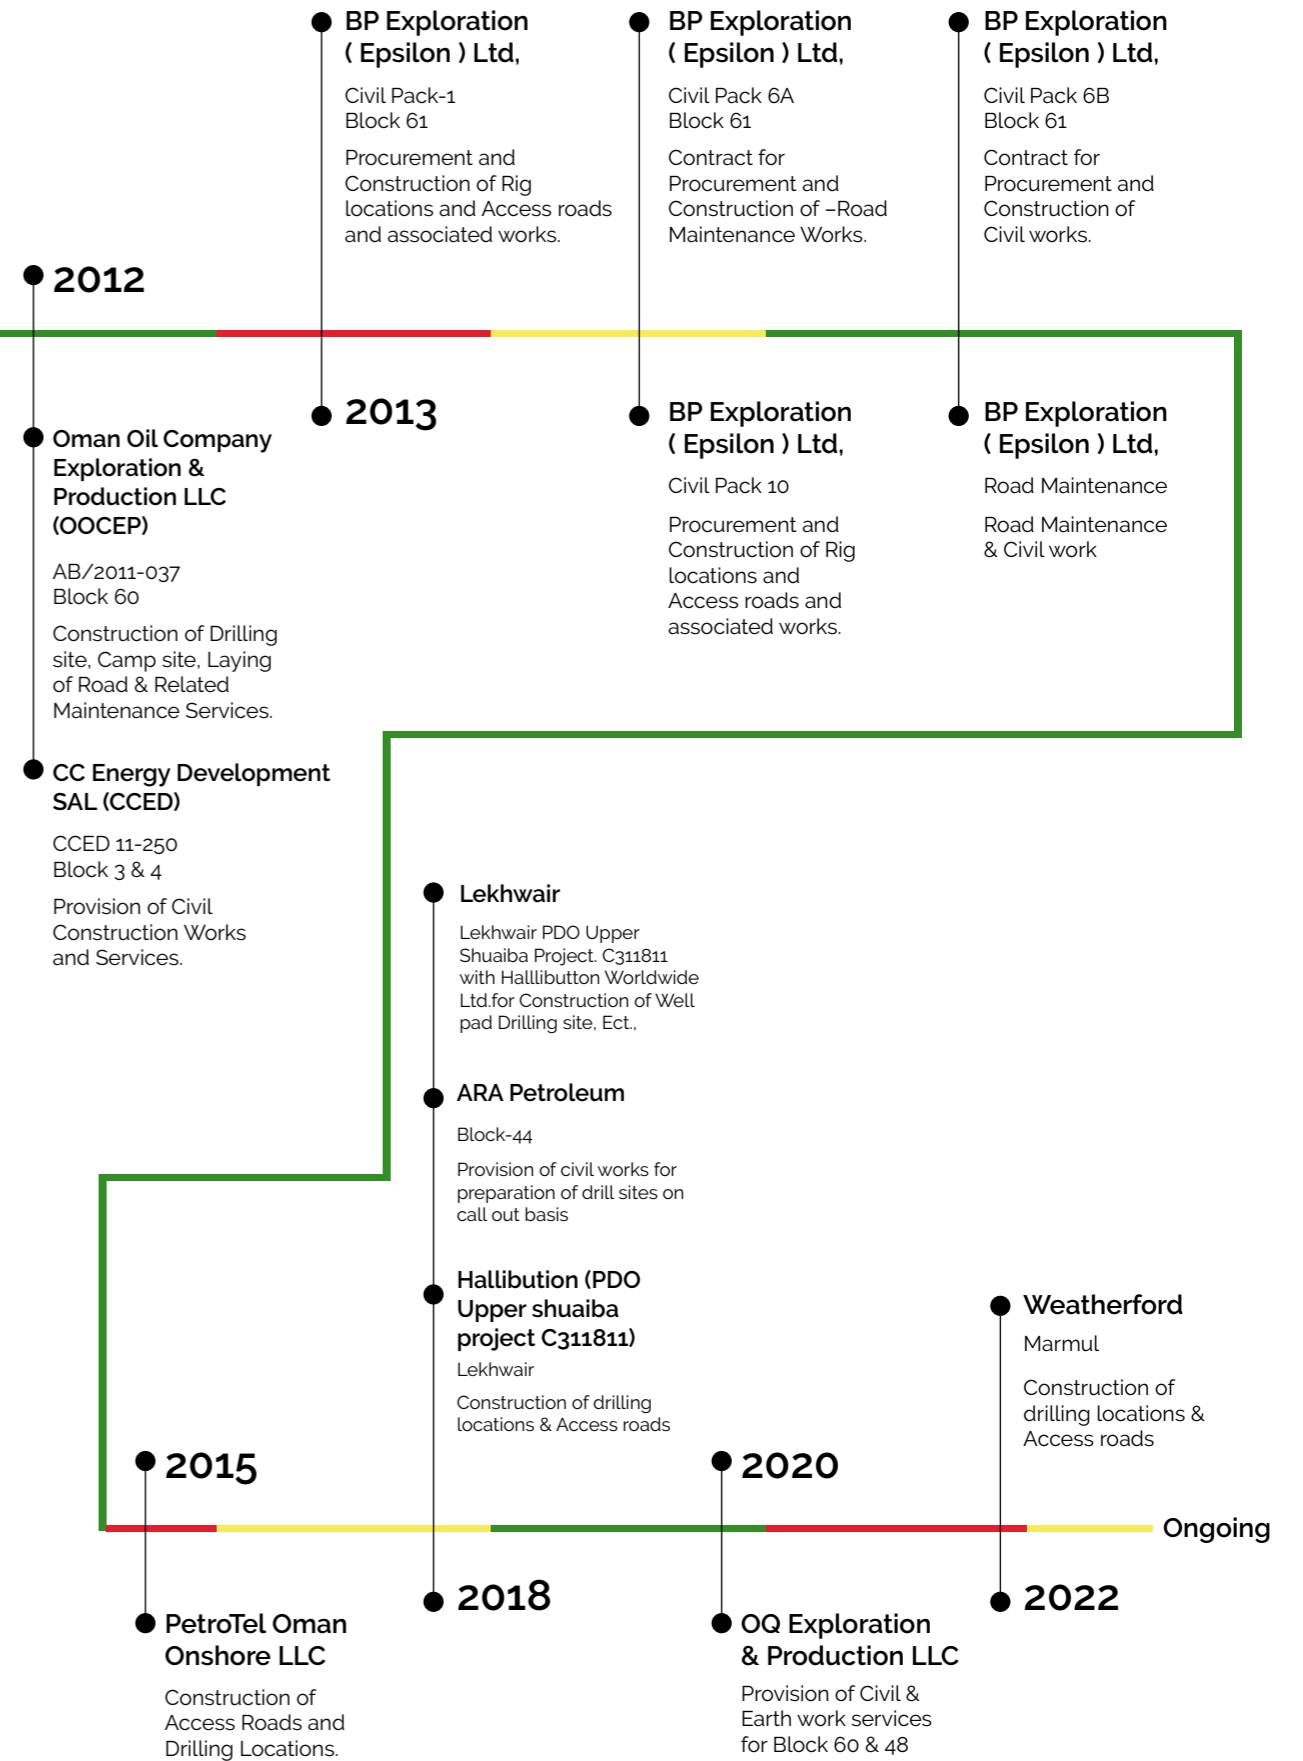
BP Exploration ( Epsilon ) Ltd,

Civil Pack-1
Block 61

Procurement and Construction of Rig locations and Access roads and associated works.

BP Exploration ( Epsilon ) Ltd,

Civil Pack 6A
Block 61

Contract for Procurement and Construction of –Road Maintenance Works.

BP Exploration ( Epsilon ) Ltd,

Civil Pack 6B
Block 61

Contract for Procurement and Construction of Civil works.

2012

2013

Oman Oil Company Exploration & Production LLC (OOCEP)

AB/2011-037
Block 60

Construction of Drilling site, Camp site, Laying of Road & Related Maintenance Services.

BP Exploration ( Epsilon ) Ltd,

Civil Pack 10

Procurement and Construction of Rig locations and Access roads and associated works.

BP Exploration ( Epsilon ) Ltd,

Road Maintenance

Road Maintenance & Civil work

CC Energy Development SAL (CCED)

CCED 11-250
Block 3 & 4

Provision of Civil Construction Works and Services.

Lekhwair

Lekhwair PDO Upper Shuaiba Project. C311811 with Hallliblutton Worldwide Ltd.for Construction of Well pad Drilling site, Ect.,

ARA Petroleum

Block-44

Provision of civil works for preparation of drill sites on call out basis

Hallibution (PDO Upper shuaiba project C311811)

Lekhwair

Construction of drilling locations & Access roads

Weatherford

Marmul

Construction of drilling locations & Access roads

2015

2020

Ongoing

2018

2022

PetroTel Oman Onshore LLC

Construction of Access Roads and Drilling Locations.

OQ Exploration & Production LLC

Provision of Civil & Earth work services for Block 60 & 48